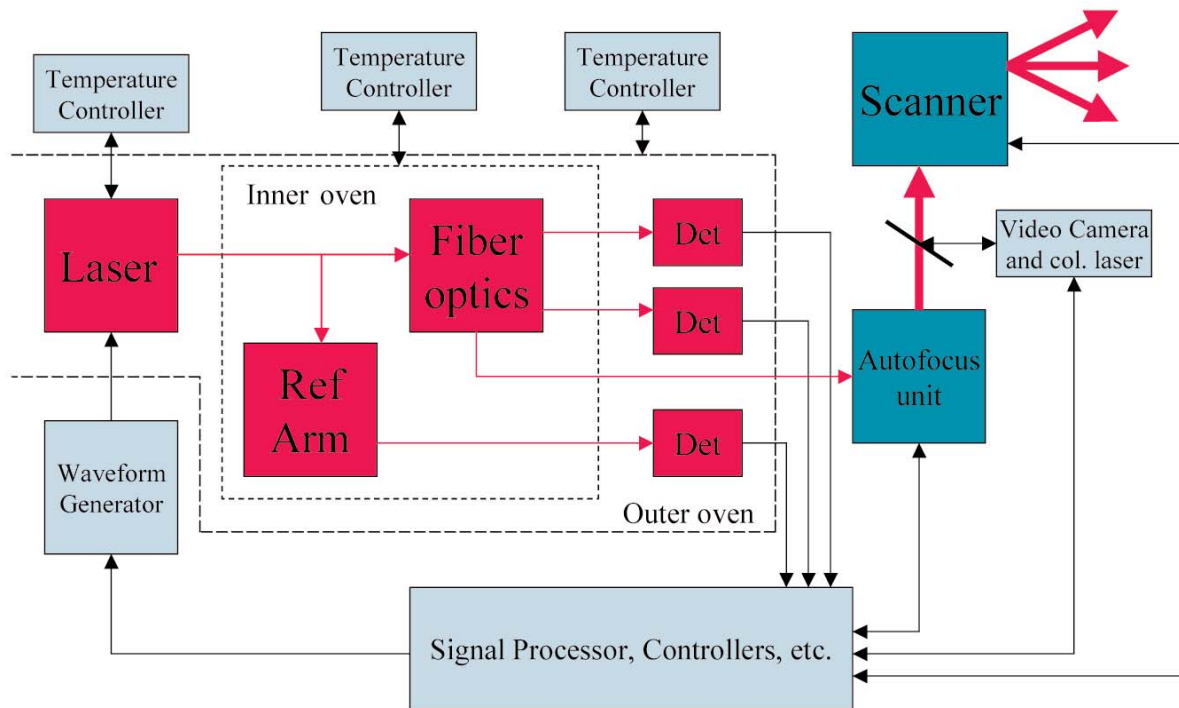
Temperature Controller

Temperature Controller

Temperature Controller

Scanner

Inner oven

Laser

Fiber optics

Det

Video Camera and col. laser

Det

Ref Arm

Autofocus unit

Det

Waveform Generator

Outer oven

Signal Processor, Controllers, etc.